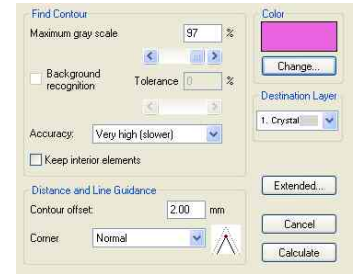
Find Contour

Maximum gray scale 97 %

Background recognition

Tolerance 0 %

Accuracy: Very high (slower)

Keep interior elements

Distance and Line Guidance

Contour offset: 2.00 mm

Corner Normal

Color

Change...

Destination Layer

1. Crystal

Extended...

Cancel

Calculate